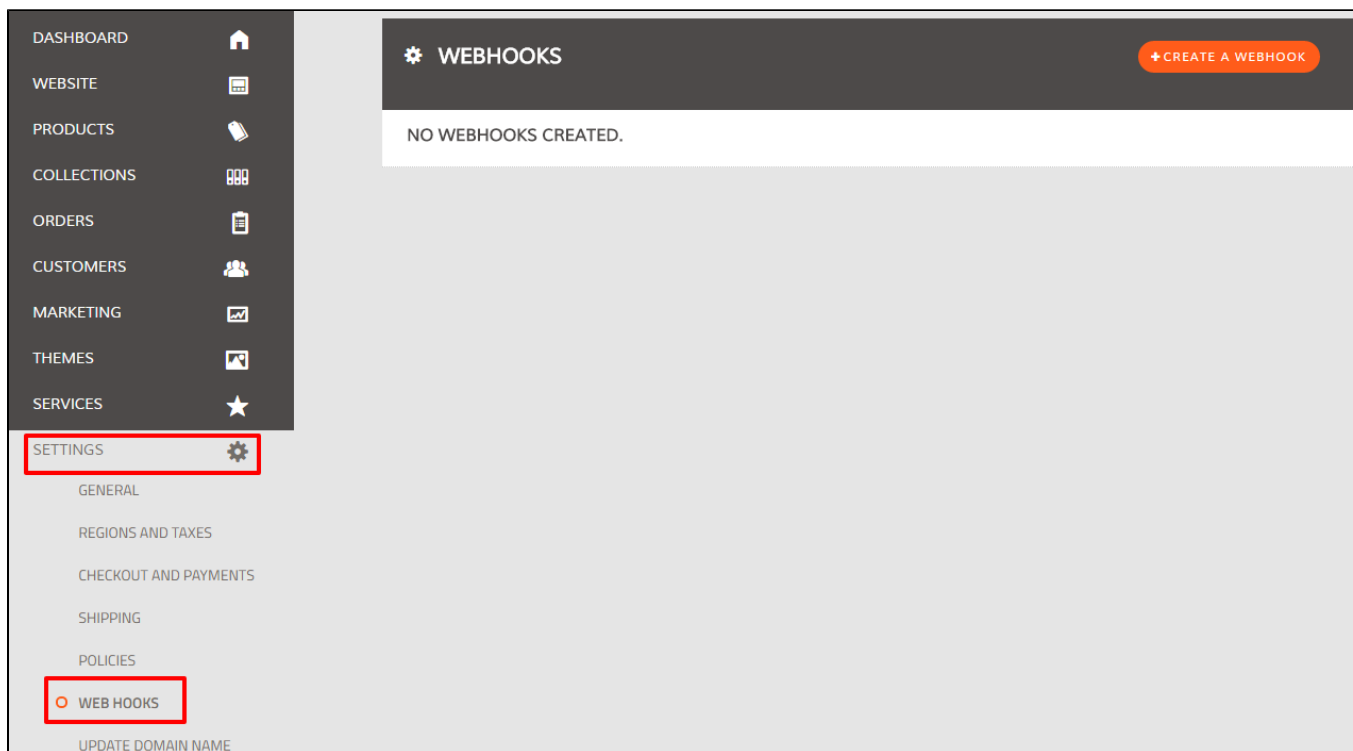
DASHBOARD
WEBSITE
PRODUCTS
COLLECTIONS
ORDERS
CUSTOMERS
MARKETING
THEMES
SERVICES
SETTINGS
GENERAL
REGIONS AND TAXES
CHECKOUT AND PAYMENTS
SHIPPING
POLICIES
WEB HOOKS
UPDATE DOMAIN NAME

WEBHOOKS

+ CREATE A WEBHOOK

NO WEBHOOKS CREATED.